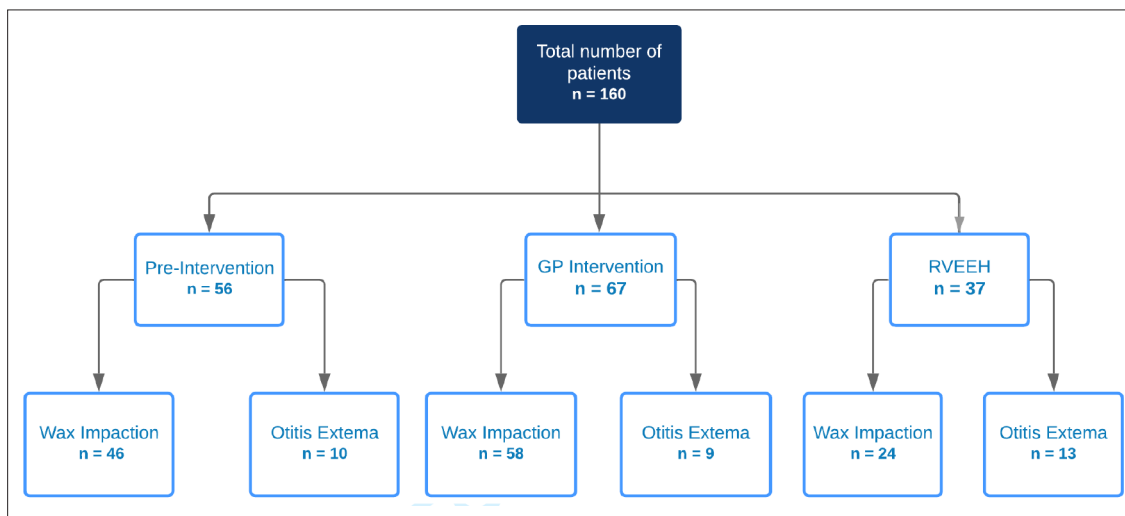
Total number of patients
n = 160

Pre-Intervention
n = 56

GP Intervention
n = 67

RVEEH
n = 37

Wax Impaction
n = 46

Otitis Extema
n = 10

Wax Impaction
n = 58

Otitis Extema
n = 9

Wax Impaction
n = 24

Otitis Extema
n = 13